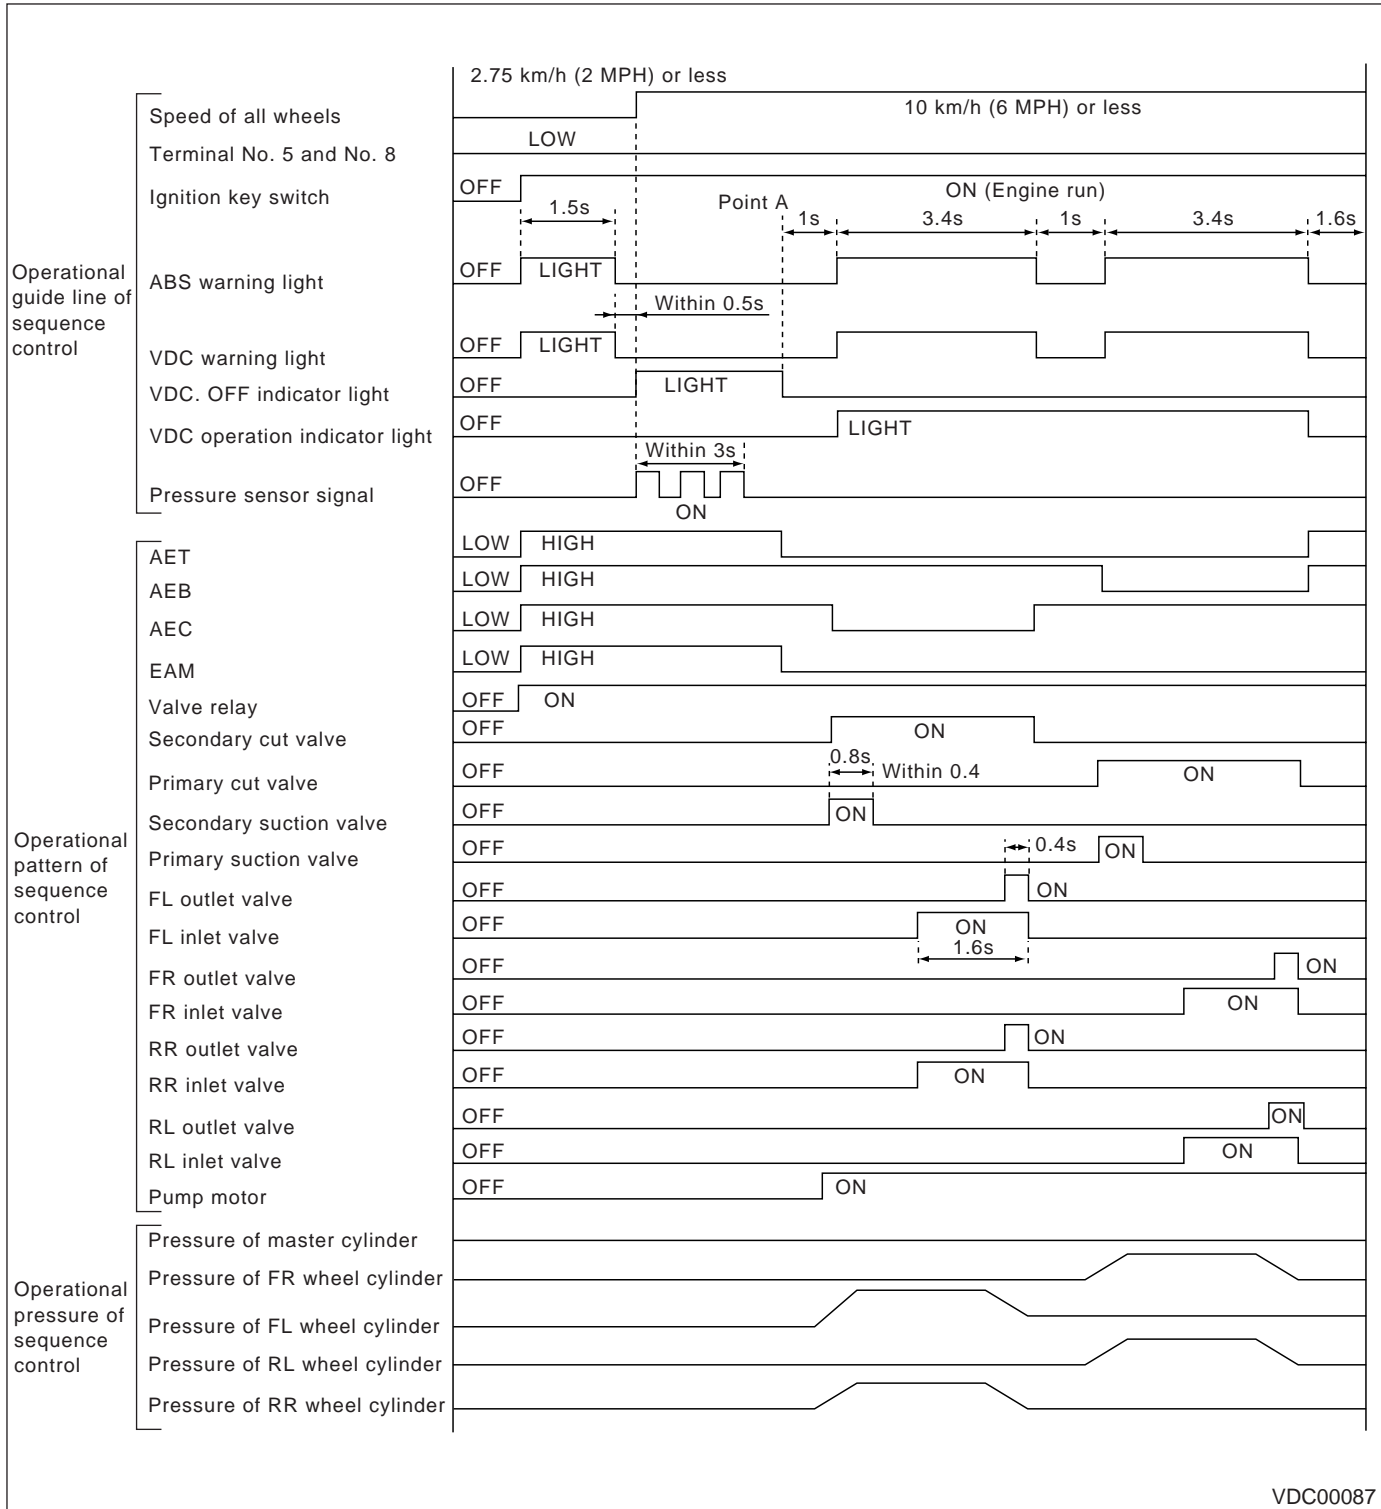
2.75 km/h (2 MPH) or less

10 km/h (6 MPH) or less

Operational guide line of sequence control

Speed of all wheels

Terminal No. 5 and No. 8

LOW

Ignition key switch

OFF

ON (Engine run)

1.5s

Point A

1s

3.4s

1s

3.4s

1.6s

ABS warning light

OFF

LIGHT

Within 0.5s

VDC warning light

OFF

LIGHT

VDC. OFF indicator light

OFF

LIGHT

VDC operation indicator light

OFF

LIGHT

Within 3s

Pressure sensor signal

OFF

ON

Operational pattern of sequence control

AET

LOW

HIGH

AEB

LOW

HIGH

AEC

LOW

HIGH

EAM

LOW

HIGH

Valve relay

OFF

ON

Secondary cut valve

OFF

ON

Primary cut valve

OFF

0.8s

Within 0.4

ON

Secondary suction valve

OFF

ON

Primary suction valve

OFF

0.4s

ON

FL outlet valve

OFF

ON

FL inlet valve

OFF

ON

1.6s

FR outlet valve

OFF

ON

FR inlet valve

OFF

ON

RR outlet valve

OFF

ON

RR inlet valve

OFF

ON

RL outlet valve

OFF

ON

RL inlet valve

OFF

ON

Pump motor

OFF

ON

Operational pressure of sequence control

Pressure of master cylinder

Pressure of FR wheel cylinder

Pressure of FL wheel cylinder

Pressure of RL wheel cylinder

Pressure of RR wheel cylinder

VDC00087